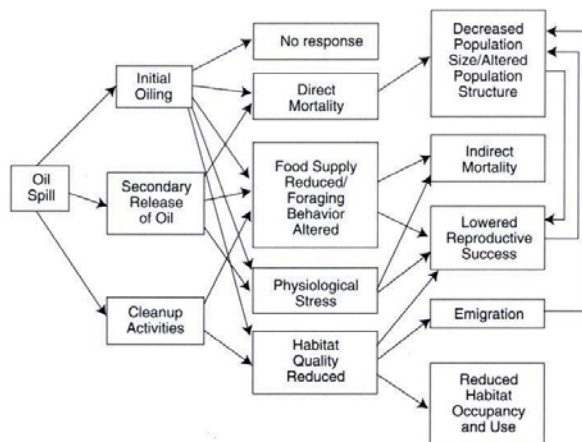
Oil Spill

Initial Oiling

Secondary Release of Oil

Cleanup Activities

No response

Direct Mortality

Food Supply Reduced/ Foraging Behavior Altered

Physiological Stress

Habitat Quality Reduced

Decreased Population Size/Altered Population Structure

Indirect Mortality

Lowered Reproductive Success

Emigration

Reduced Habitat Occupancy and Use